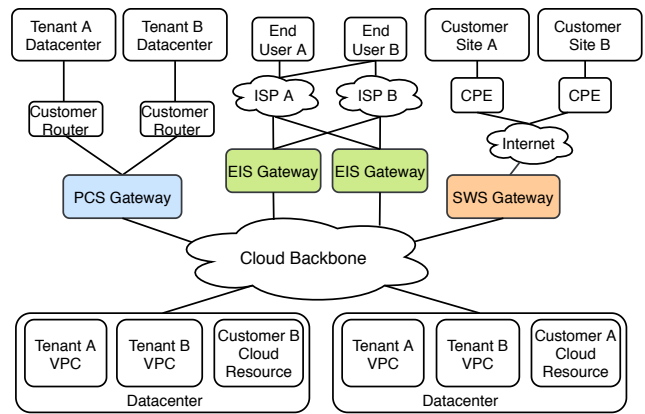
Tenant A Datacenter

Tenant B Datacenter

End User A

End User B

Customer Site A

Customer Site B

ISP A

ISP B

CPE

CPE

Customer Router

Customer Router

Internet

PCS Gateway

EIS Gateway

EIS Gateway

SWS Gateway

Cloud Backbone

Tenant A VPC

Tenant B VPC

Customer B Cloud Resource

Datacenter

Tenant A VPC

Tenant B VPC

Customer A Cloud Resource

Datacenter